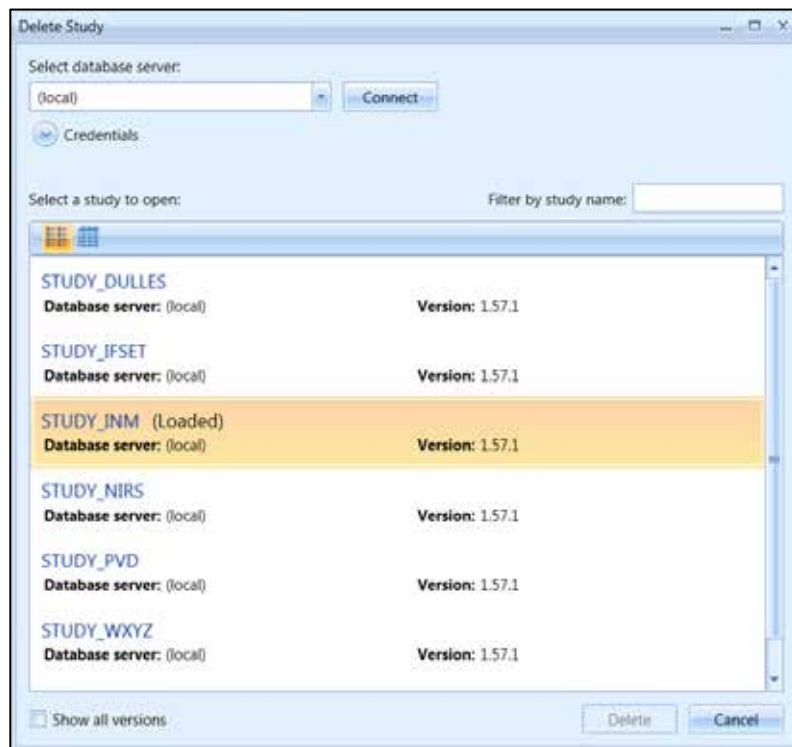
Delete Study

Select database server:

(local)

Connect

Credentials

Select a study to open:

Filter by study name:

STUDY_DULLES
Database server: (local) Version: 1.57.1

STUDY_IFSET
Database server: (local) Version: 1.57.1

STUDY_INM (Loaded)
Database server: (local) Version: 1.57.1

STUDY_NIRS
Database server: (local) Version: 1.57.1

STUDY_PVD
Database server: (local) Version: 1.57.1

STUDY_WXYZ
Database server: (local) Version: 1.57.1

Show all versions

Delete

Cancel